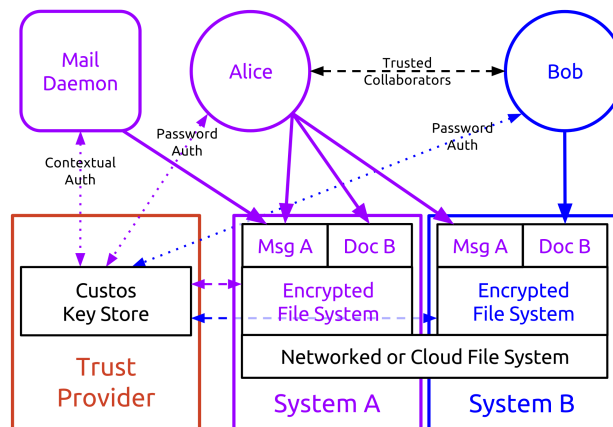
Mail Daemon

Alice

Trusted Collaborators

Bob

Password Auth

Password Auth

Contextual Auth

Msg A

Doc B

Msg A

Doc B

Custos Key Store

Encrypted File System

Encrypted File System

Networked or Cloud File System

Trust Provider

System A

System B